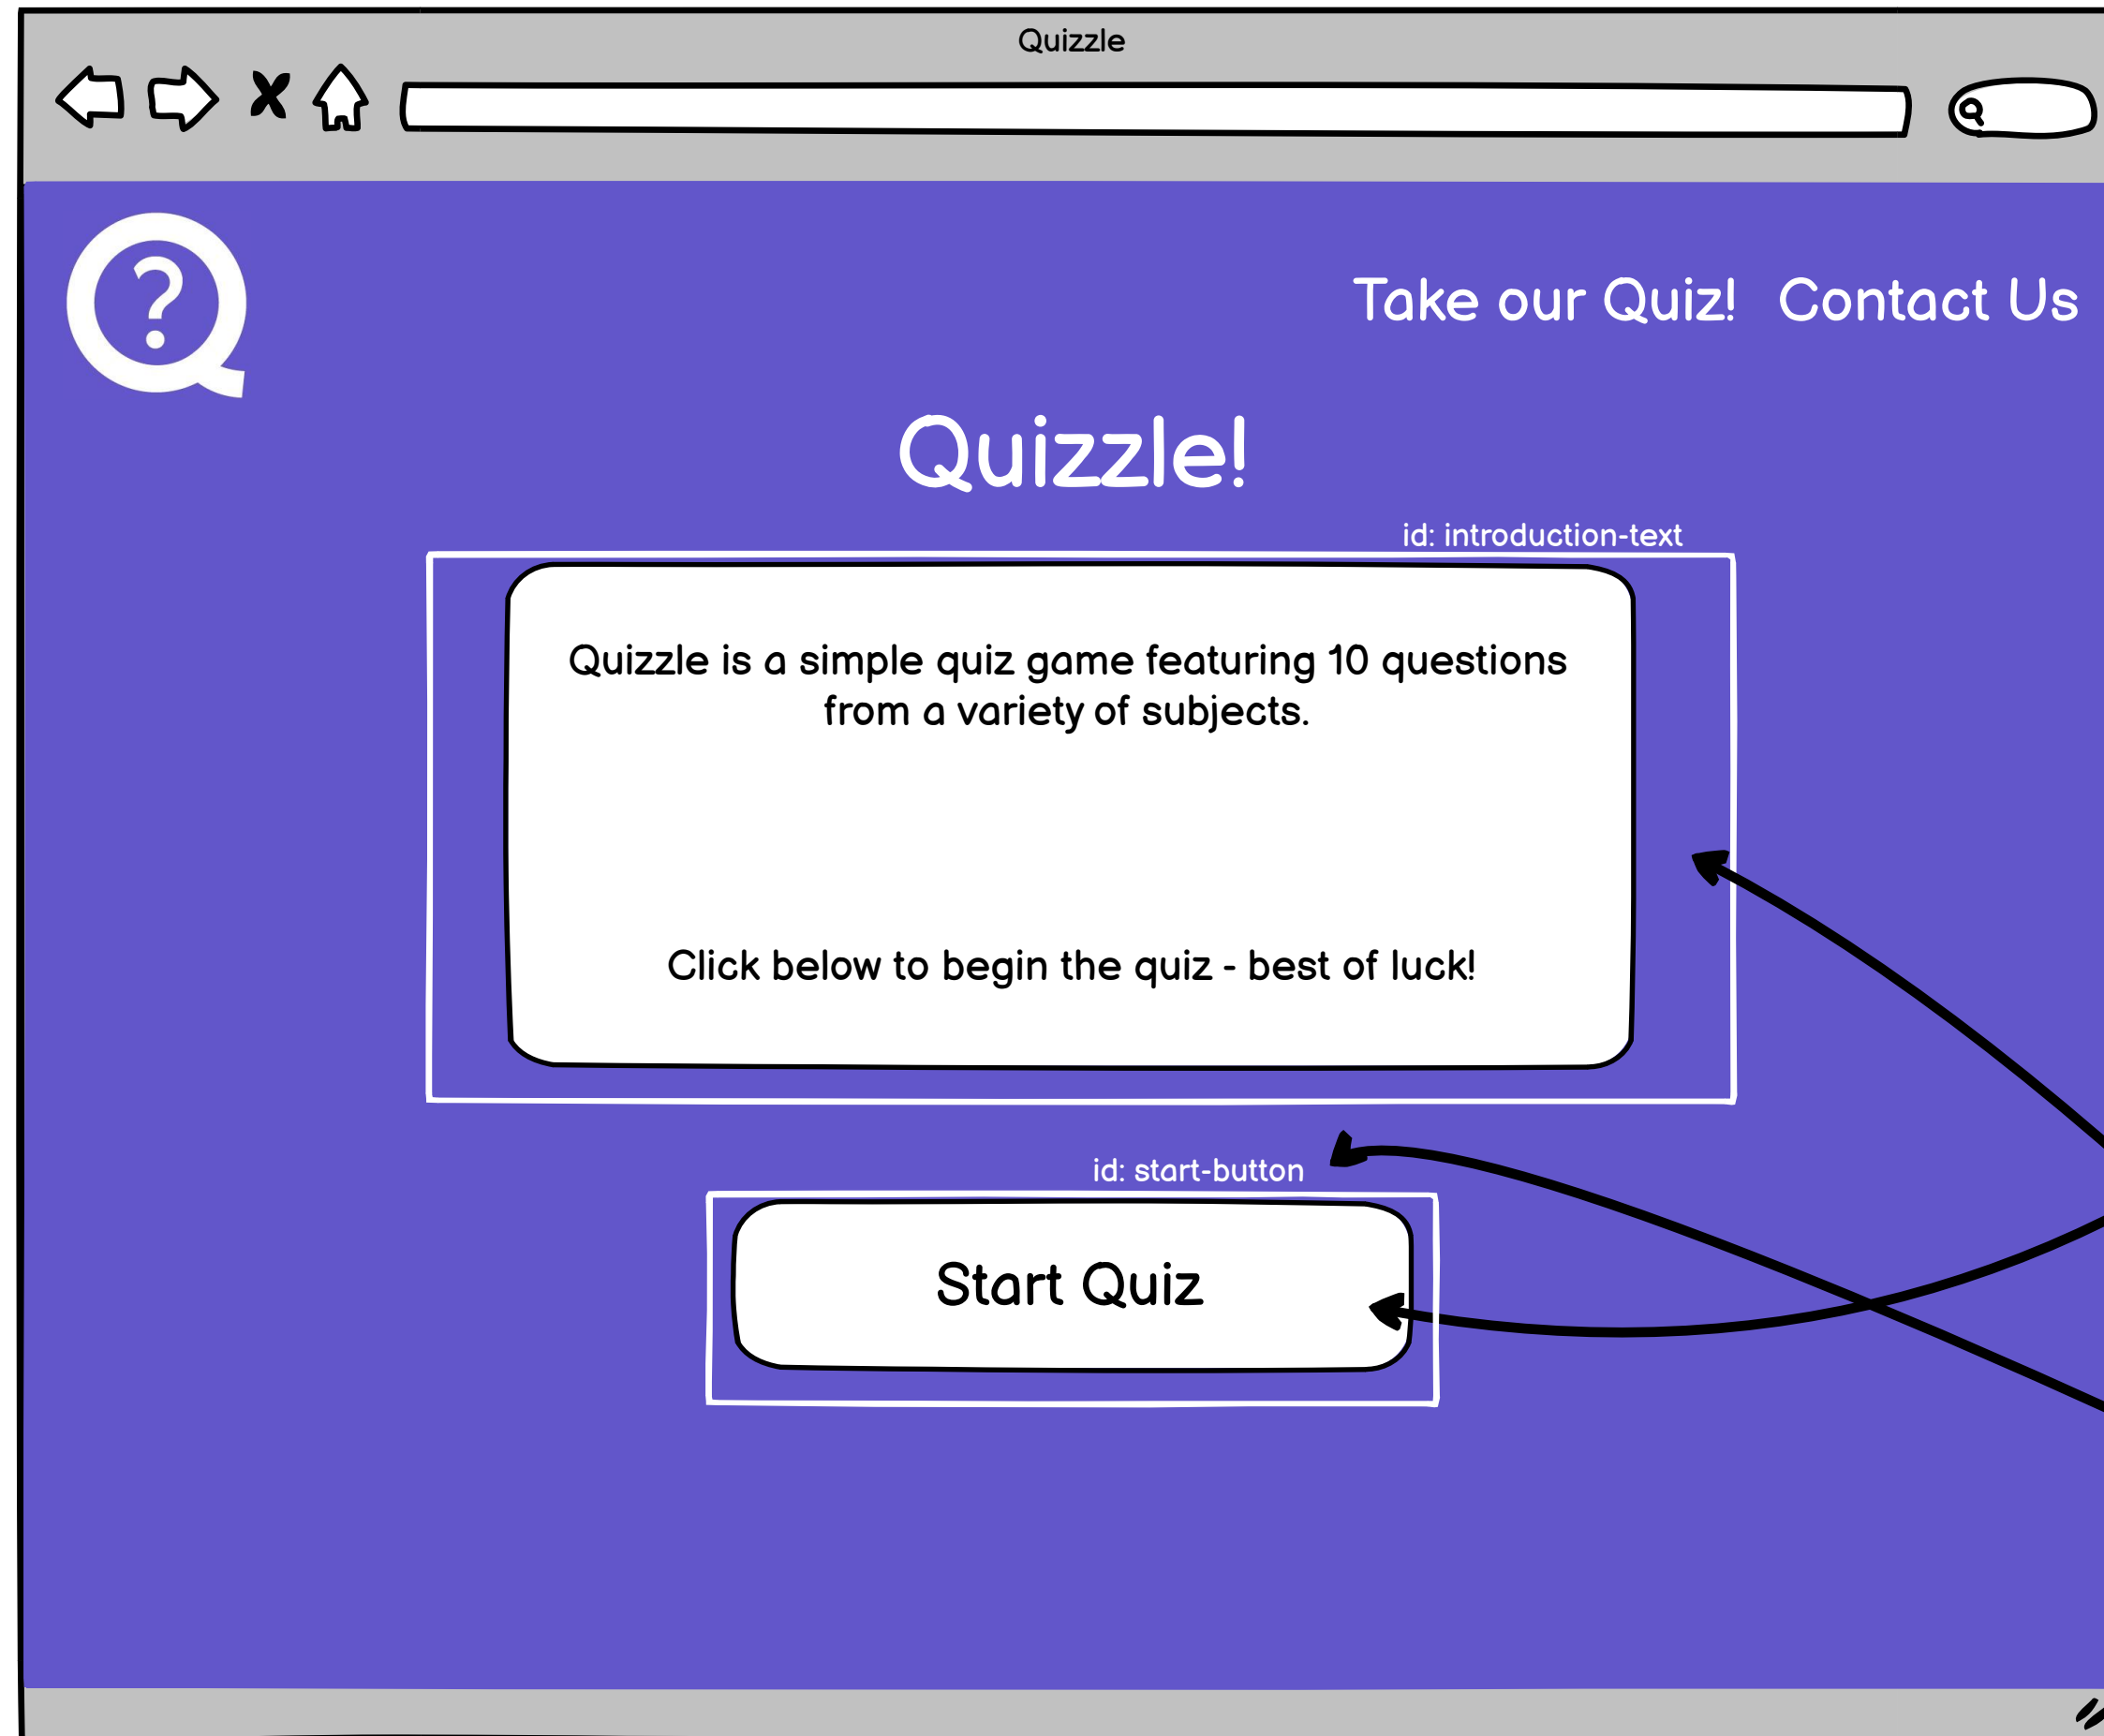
Quizzle

Take our Quiz! Contact Us

Quizzle!

id: introduction-text

Quizzle is a simple quiz game featuring 10 questions from a variety of subjects.

Click below to begin the quiz - best of luck!

id: start-button

Start Quiz